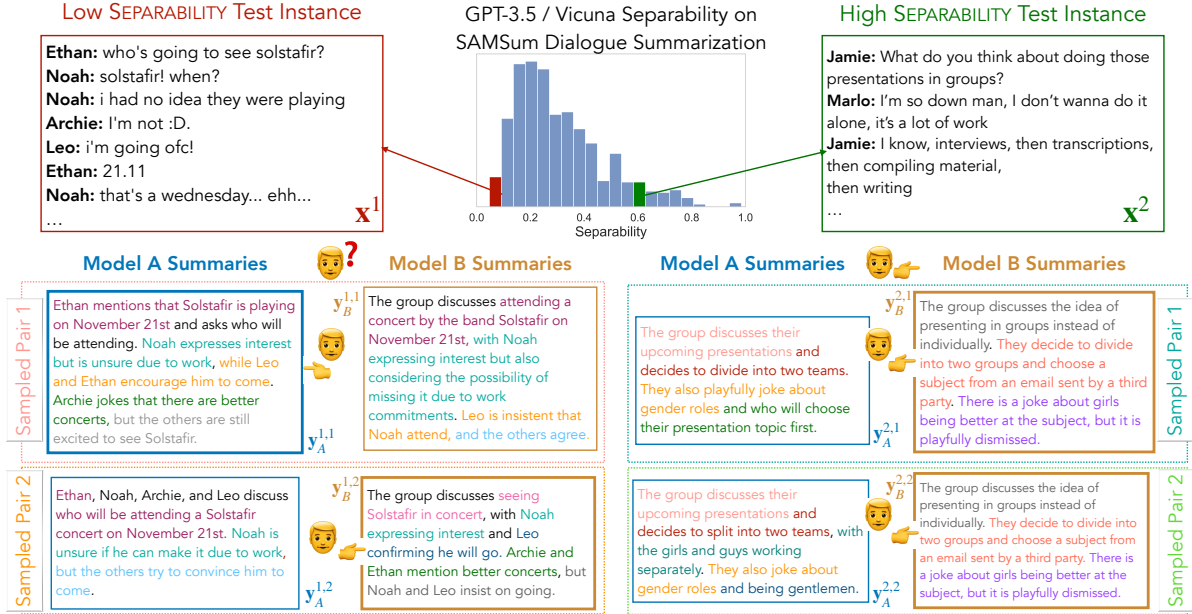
Low SEPARABILITY Test Instance

**Ethan:** who's going to see solstafir?
**Noah:** solstafir! when?
**Noah:** i had no idea they were playing
**Archie:** I'm not :D.
**Leo:** i'm going ofc!
**Ethan:** 21.11
**Noah:** that's a wednesday... ehh...
...

$\mathbf{x}^1$

GPT-3.5 / Vicuna Separability on SAMSum Dialogue Summarization

Separability

0 | 0.2 | 0.4 | 0.6 | 0.8 | 1.0

High SEPARABILITY Test Instance

**Jamie:** What do you think about doing those presentations in groups?
**Marlo:** I'm so down man, I don't wanna do it alone, it's a lot of work
**Jamie:** I know, interviews, then transcriptions, then compiling material,
then writing
...

$\mathbf{x}^2$

Model A Summaries

Model B Summaries

Sampled Pair 1

Ethan mentions that Solstafir is playing on November 21st and asks who will be attending. Noah expresses interest but is unsure due to work, while Leo and Ethan encourage him to come. Archie jokes that there are better concerts, but the others are still excited to see Solstafir.

$\mathbf{y}_A^{1,1}$

$\mathbf{y}_B^{1,1}$

The group discusses attending a concert by the band Solstafir on November 21st, with Noah expressing interest but also considering the possibility of missing it due to work commitments. Leo is insistent that Noah attend, and the others agree.

Sampled Pair 2

Ethan, Noah, Archie, and Leo discuss who will be attending a Solstafir concert on November 21st. Noah is unsure if he can make it due to work, but the others try to convince him to come.

$\mathbf{y}_A^{1,2}$

$\mathbf{y}_B^{1,2}$

The group discusses seeing Solstafir in concert, with Noah expressing interest and Leo confirming he will go. Archie and Ethan mention better concerts, but Noah and Leo insist on going.

Model A Summaries

Model B Summaries

The group discusses their upcoming presentations and decides to divide into two teams. They also playfully joke about gender roles and who will choose their presentation topic first.

$\mathbf{y}_A^{2,1}$

$\mathbf{y}_B^{2,1}$

The group discusses the idea of presenting in groups instead of individually. They decide to divide into two groups and choose a subject from an email sent by a third party. There is a joke about girls being better at the subject, but it is playfully dismissed.

Sampled Pair 1

The group discusses their upcoming presentations and decides to split into two teams, with the girls and guys working separately. They also joke about gender roles and being gentlemen.

$\mathbf{y}_A^{2,2}$

$\mathbf{y}_B^{2,2}$

The group discusses the idea of presenting in groups instead of individually. They decide to divide into two groups and choose a subject from an email sent by a third party. There is a joke about girls being better at the subject, but it is playfully dismissed.

Sampled Pair 2